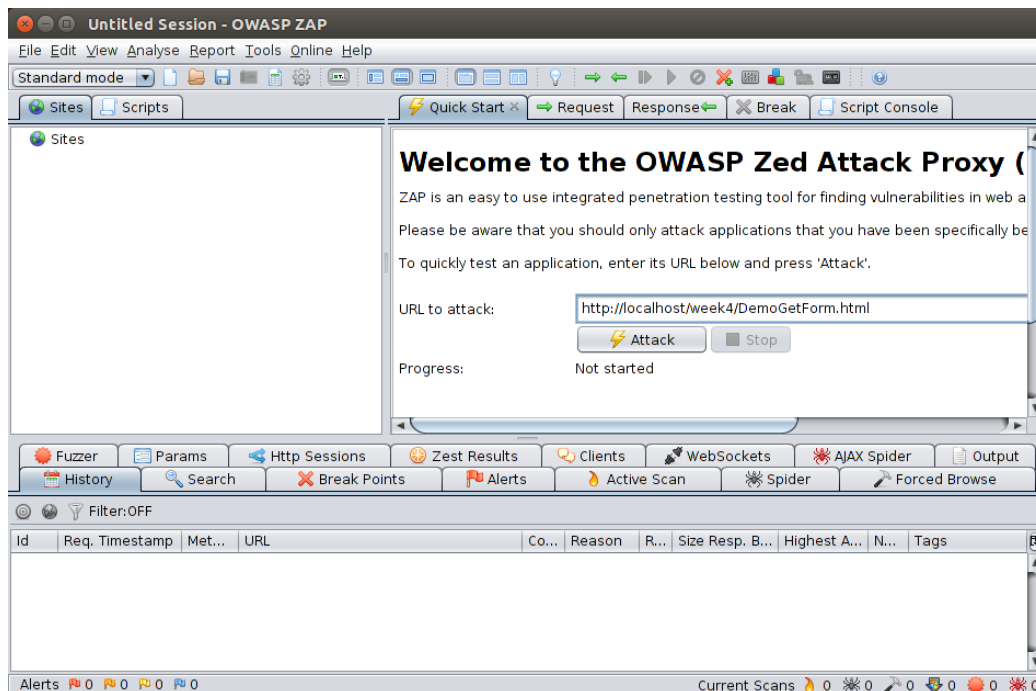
Untitled Session - OWASP ZAP

File Edit View Analyse Report Tools Online Help

Standard mode

Sites Scripts

Quick Start Request Response Break Script Console

Sites

Welcome to the OWASP Zed Attack Proxy (

ZAP is an easy to use integrated penetration testing tool for finding vulnerabilities in web a

Please be aware that you should only attack applications that you have been specifically be

To quickly test an application, enter its URL below and press 'Attack'.

URL to attack: http://localhost/week4/DemoGetForm.html

Attack Stop

Progress: Not started

Fuzzer Params Http Sessions Zest Results Clients WebSockets AJAX Spider Output

History Search Break Points Alerts Active Scan Spider Forced Browse

Filter:OFF

| Id | Req. Timestamp | Met... | URL | Co... | Reason | R... | Size Resp. B... | Highest A... | N... | Tags |
|---|---|---|---|---|---|---|---|---|---|---|

Alerts 0 0 0 0 Current Scans 0 0 0 0 0